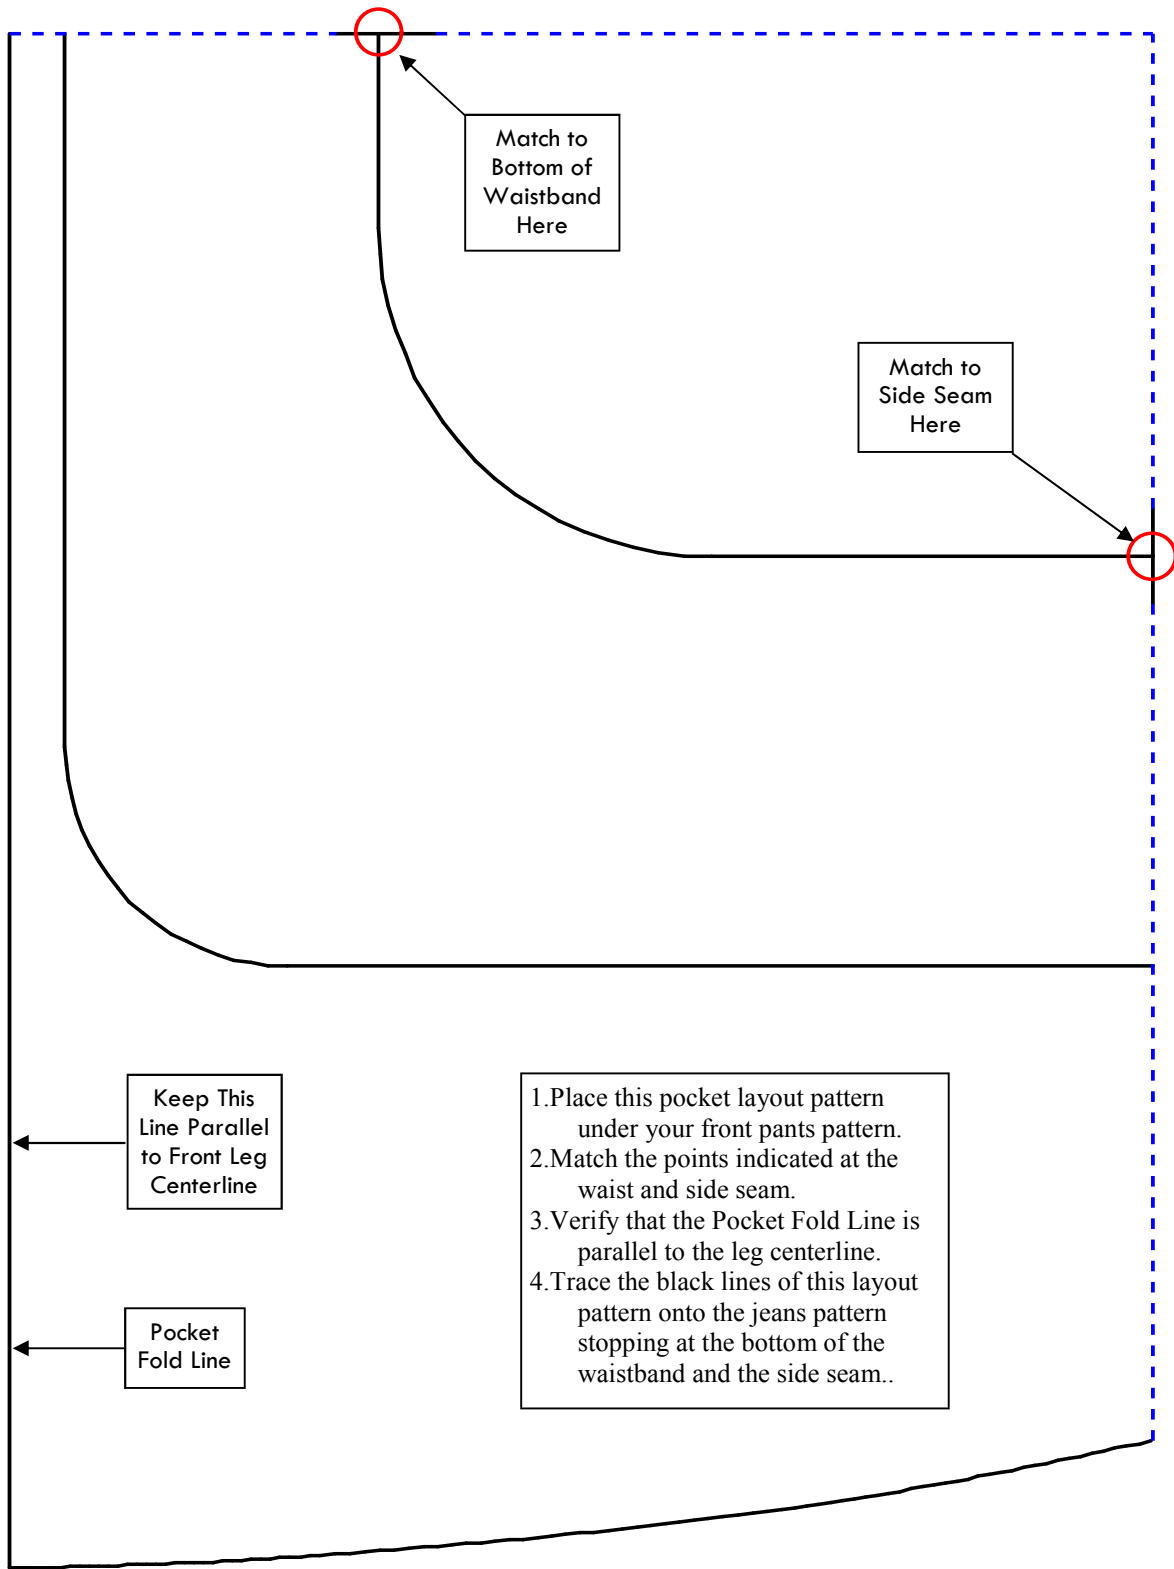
Match to Bottom of Waistband Here

Match to Side Seam Here

Keep This Line Parallel to Front Leg Centerline

Pocket Fold Line

1. Place this pocket layout pattern under your front pants pattern.
2. Match the points indicated at the waist and side seam.
3. Verify that the Pocket Fold Line is parallel to the leg centerline.
4. Trace the black lines of this layout pattern onto the jeans pattern stopping at the bottom of the waistband and the side seam..